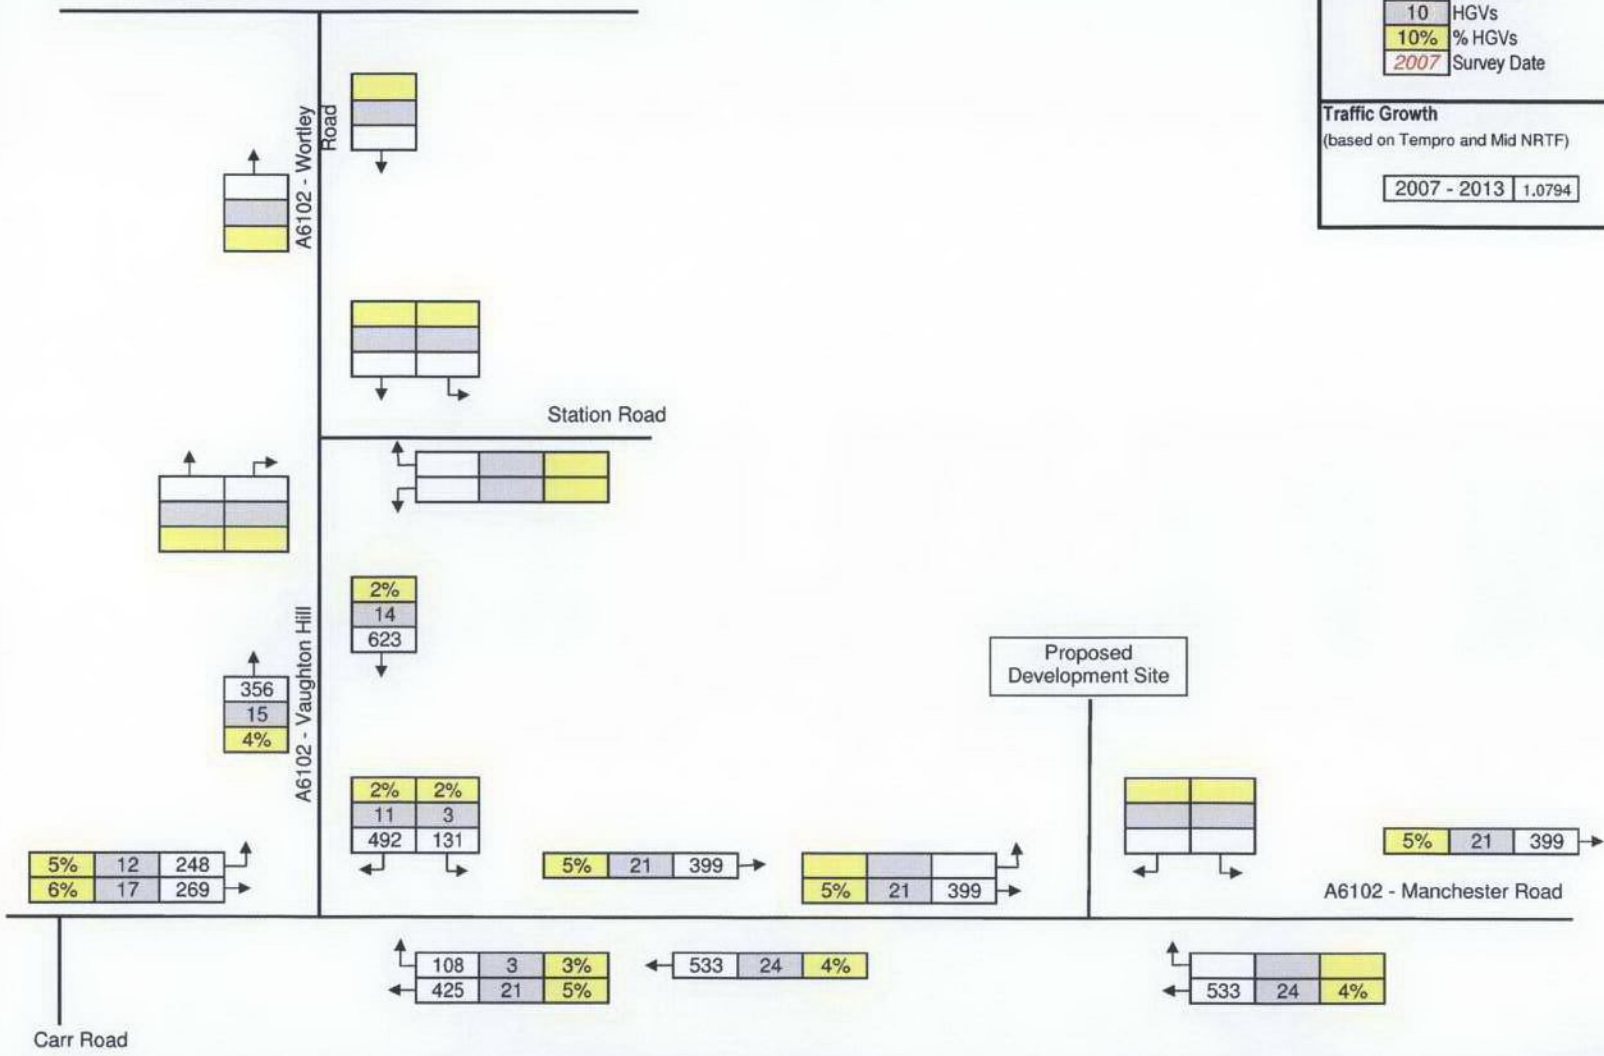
| 10 | HGVs |
|---|---|
| 10% | % HGVs |
| 2007 | Survey Date |

Traffic Growth
(based on Tempro and Mid NRTF)

2007 - 2013 | 1.0794

A6102 - Wortley Road

Station Road

A6102 - Vaughton Hill

| 2% |
|---|
| 14 |
| 623 |

| 356 |
|---|
| 15 |
| 4% |

| 2% | 2% |
|---|---|
| 11 | 3 |
| 492 | 131 |

| 5% | 12 | 248 |
|---|---|---|
| 6% | 17 | 269 |

| 5% | 21 | 399 |
|---|---|---|

| 5% | 21 | 399 |
|---|---|---|

Proposed Development Site

| 5% | 21 | 399 |
|---|---|---|

A6102 - Manchester Road

| 108 | 3 | 3% |
|---|---|---|
| 425 | 21 | 5% |

| 533 | 24 | 4% |
|---|---|---|

| 533 | 24 | 4% |
|---|---|---|

Carr Road